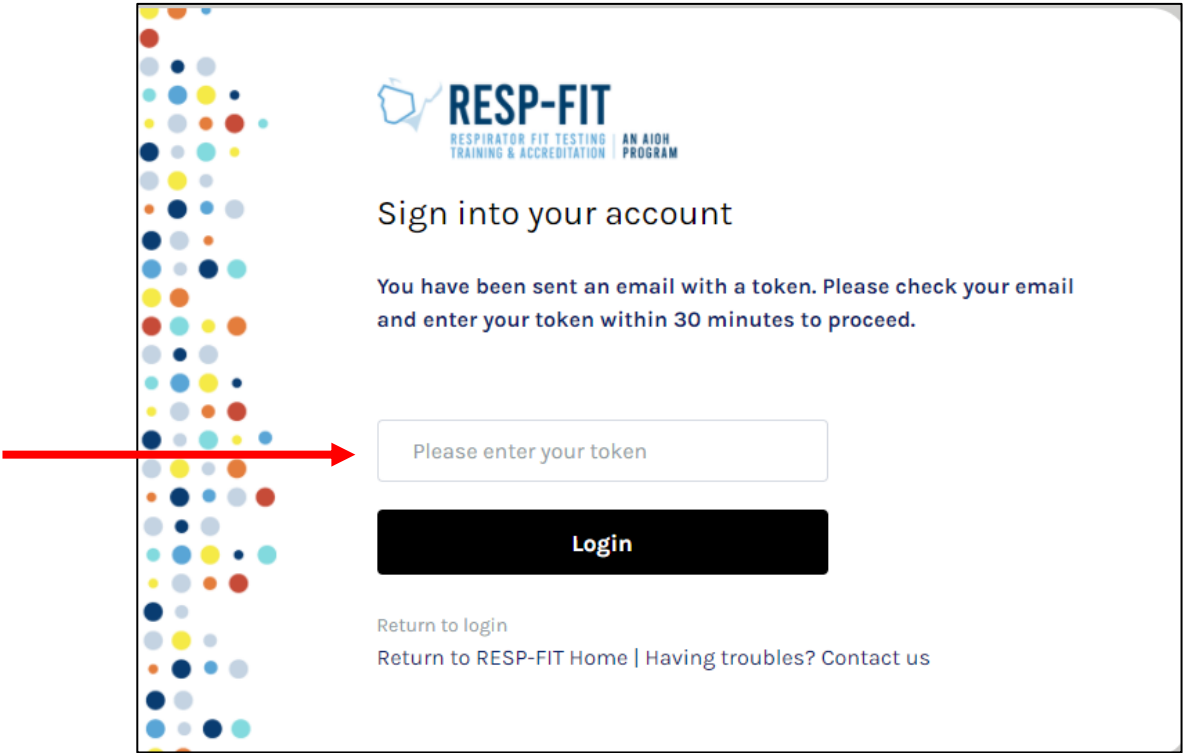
RESP-FIT
RESPIRATOR FIT TESTING TRAINING & ACCREDITATION | AN AIOH PROGRAM

Sign into your account

You have been sent an email with a token. Please check your email and enter your token within 30 minutes to proceed.

Please enter your token

Login

Return to login
Return to RESP-FIT Home | Having troubles? Contact us